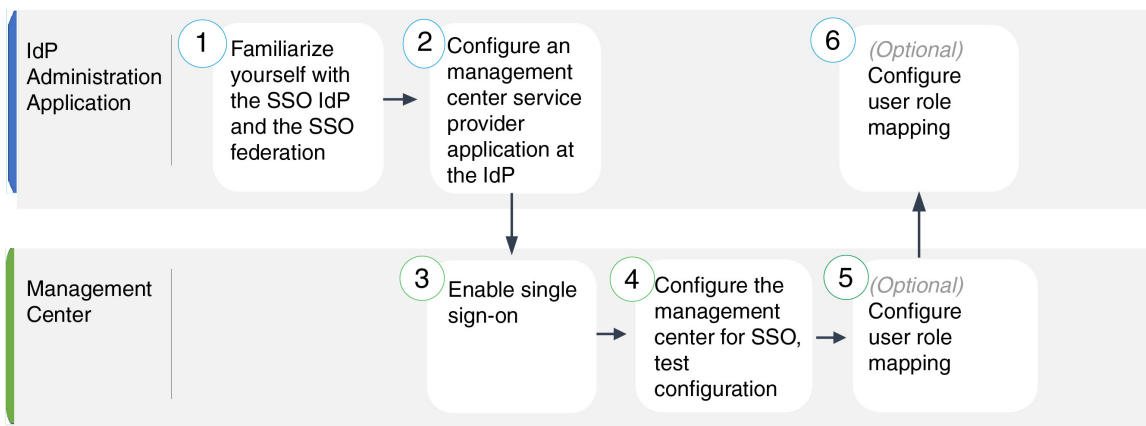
IdP Administration Application

1 Familiarize yourself with the SSO IdP and the SSO federation

2 Configure an management center service provider application at the IdP

6 (Optional) Configure user role mapping

Management Center

3 Enable single sign-on

4 Configure the management center for SSO, test configuration

5 (Optional) Configure user role mapping